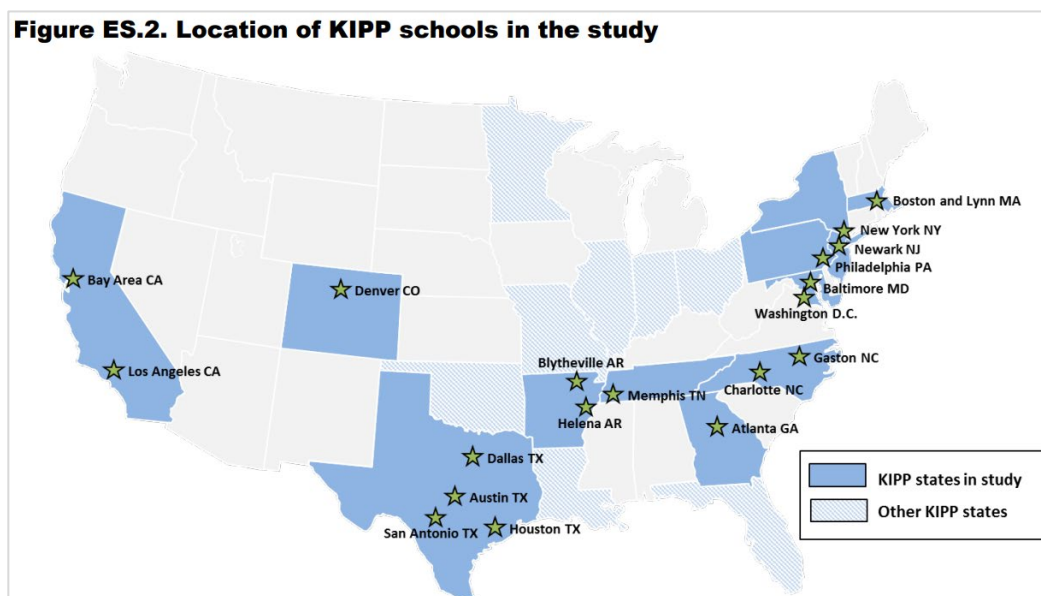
Figure ES.2. Location of KIPP schools in the study

Boston and Lynn MA
New York NY
Newark NJ
Philadelphia PA
Baltimore MD
Washington D.C.
Bay Area CA
Denver CO
Los Angeles CA
Blytheville AR
Memphis TN
Helena AR
Gaston NC
Charlotte NC
Atlanta GA
Dallas TX
Austin TX
San Antonio TX
Houston TX

KIPP states in study
Other KIPP states